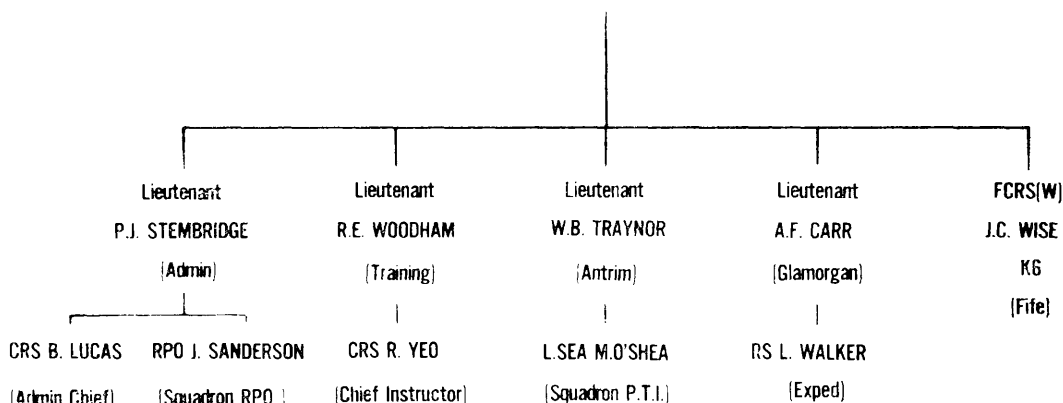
Lieutenant
P.J. STEMBRIDGE
(Admin)

CRS B. LUCAS
(Admin Chief)

RPO J. SANDERSON
(Squadron RPO)

Lieutenant
R.E. WOODHAM
(Training)

CRS R. YEO
(Chief Instructor)

Lieutenant
W.B. TRAYNOR
(Antrim)

L.SEA M.O'SHEA
(Squadron P.T.I.)

Lieutenant
A.F. CARR
(Glamorgan)

RS L. WALKER
(Exped)

FCRS(W)
J.C. WISE
KG
(Fife)